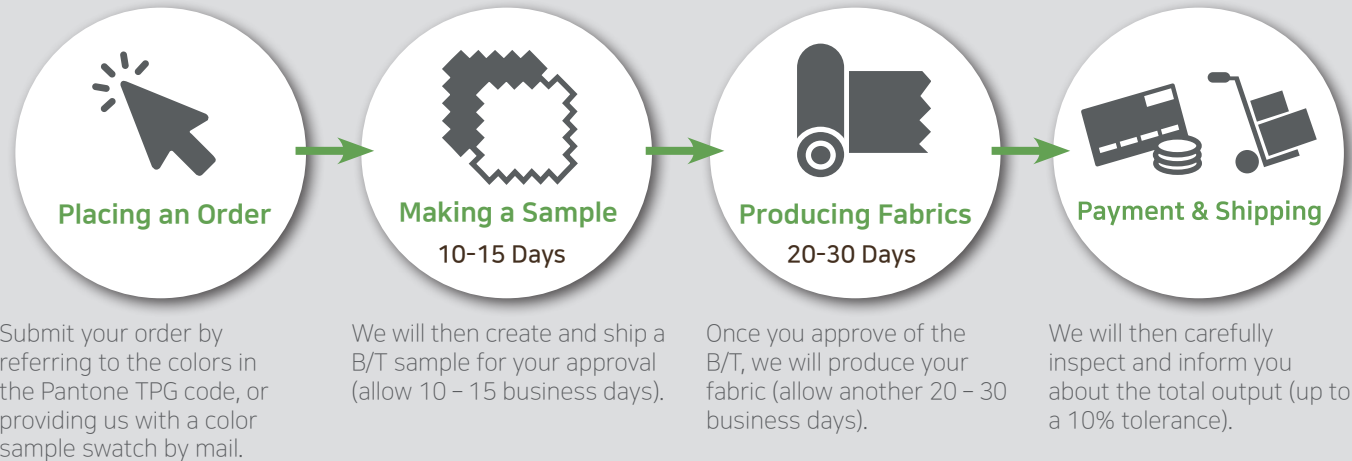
Placing an Order

Making a Sample
10-15 Days

Producing Fabrics
20-30 Days

Payment & Shipping

Submit your order by referring to the colors in the Pantone TPG code, or providing us with a color sample swatch by mail.

We will then create and ship a B/T sample for your approval (allow 10 – 15 business days).

Once you approve of the B/T, we will produce your fabric (allow another 20 – 30 business days).

We will then carefully inspect and inform you about the total output (up to a 10% tolerance).